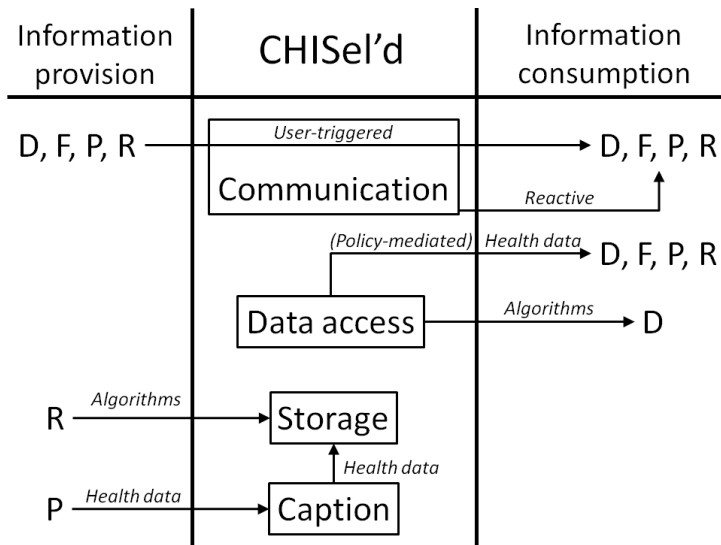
| Information provision | CHISel'd | Information consumption |
|---|---|---|

D, F, P, R

User-triggered

Communication

D, F, P, R

Reactive

(Policy-mediated) Health data

D, F, P, R

Data access

Algorithms

D

R

Algorithms

Storage

Health data

P

Health data

Caption